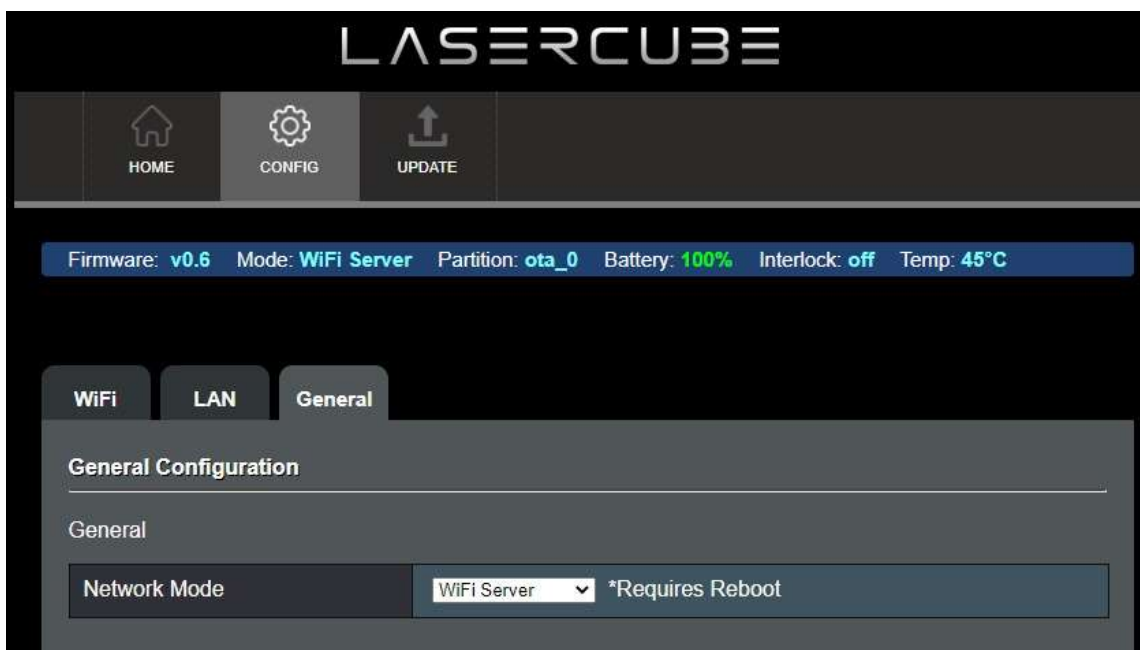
LASERCUBE

HOME CONFIG UPDATE

Firmware: v0.6 Mode: WiFi Server Partition: ota_0 Battery: 100% Interlock: off Temp: 45°C

WiFi LAN General

General Configuration

General

| Network Mode | WiFi Server *Requires Reboot |
|---|---|